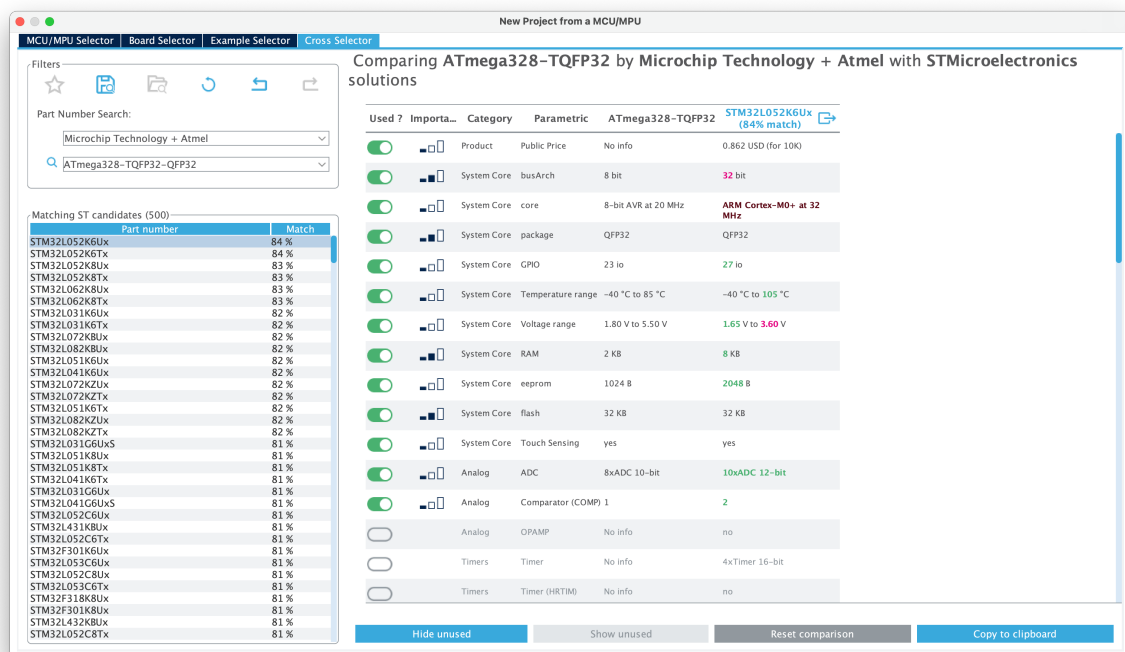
New Project from a MCU/MPU

MCU/MPU Selector | Board Selector | Example Selector | Cross Selector

Filters

Part Number Search:

Microchip Technology + Atmel

ATmega328-TQFP32-QFP32

Matching ST candidates (500)

| Part number | Match |
|---|---|
| STM32L052K6Ux | 84 % |
| STM32L052K6Tx | 84 % |
| STM32L052K8Ux | 83 % |
| STM32L052K8Tx | 83 % |
| STM32L062K8Ux | 83 % |
| STM32L062K8Tx | 83 % |
| STM32L031K6Ux | 82 % |
| STM32L031K6Tx | 82 % |
| STM32L072KBUx | 82 % |
| STM32L082KBUx | 82 % |
| STM32L051K6Ux | 82 % |
| STM32L041K6Ux | 82 % |
| STM32L072KZUx | 82 % |
| STM32L072KZTx | 82 % |
| STM32L051K6Tx | 82 % |
| STM32L082KZUx | 82 % |
| STM32L082KZTx | 82 % |
| STM32L031G6UxS | 81 % |
| STM32L051K8Ux | 81 % |
| STM32L051K8Tx | 81 % |
| STM32L041K6Tx | 81 % |
| STM32L031G6Ux | 81 % |
| STM32L041G6UxS | 81 % |
| STM32L052C6Ux | 81 % |
| STM32L431KBUx | 81 % |
| STM32L052C6Tx | 81 % |
| STM32F301K6Ux | 81 % |
| STM32L053C6Ux | 81 % |
| STM32L052C8Ux | 81 % |
| STM32L053C6Tx | 81 % |
| STM32F318K8Ux | 81 % |
| STM32F301K8Ux | 81 % |
| STM32L432KBUx | 81 % |
| STM32L052C8Tx | 81 % |

Comparing ATmega328-TQFP32 by Microchip Technology + Atmel with STMicroelectronics solutions

| Used ? | Importa... | Category | Parametric | ATmega328-TQFP32 | STM32L052K6Ux (84% match) |
|---|---|---|---|---|---|
| | | Product | Public Price | No info | 0.862 USD (for 10K) |
| | | System Core | busArch | 8 bit | 32 bit |
| | | System Core | core | 8-bit AVR at 20 MHz | ARM Cortex-M0+ at 32 MHz |
| | | System Core | package | QFP32 | QFP32 |
| | | System Core | GPIO | 23 io | 27 io |
| | | System Core | Temperature range | -40 °C to 85 °C | -40 °C to 105 °C |
| | | System Core | Voltage range | 1.80 V to 5.50 V | 1.65 V to 3.60 V |
| | | System Core | RAM | 2 KB | 8 KB |
| | | System Core | eeprom | 1024 B | 2048 B |
| | | System Core | flash | 32 KB | 32 KB |
| | | System Core | Touch Sensing | yes | yes |
| | | Analog | ADC | 8xADC 10-bit | 10xADC 12-bit |
| | | Analog | Comparator (COMP) | 1 | 2 |
| | | Analog | OPAMP | No info | no |
| | | Timers | Timer | No info | 4xTimer 16-bit |
| | | Timers | Timer (HRTIM) | No info | no |

Hide unused | Show unused | Reset comparison | Copy to clipboard